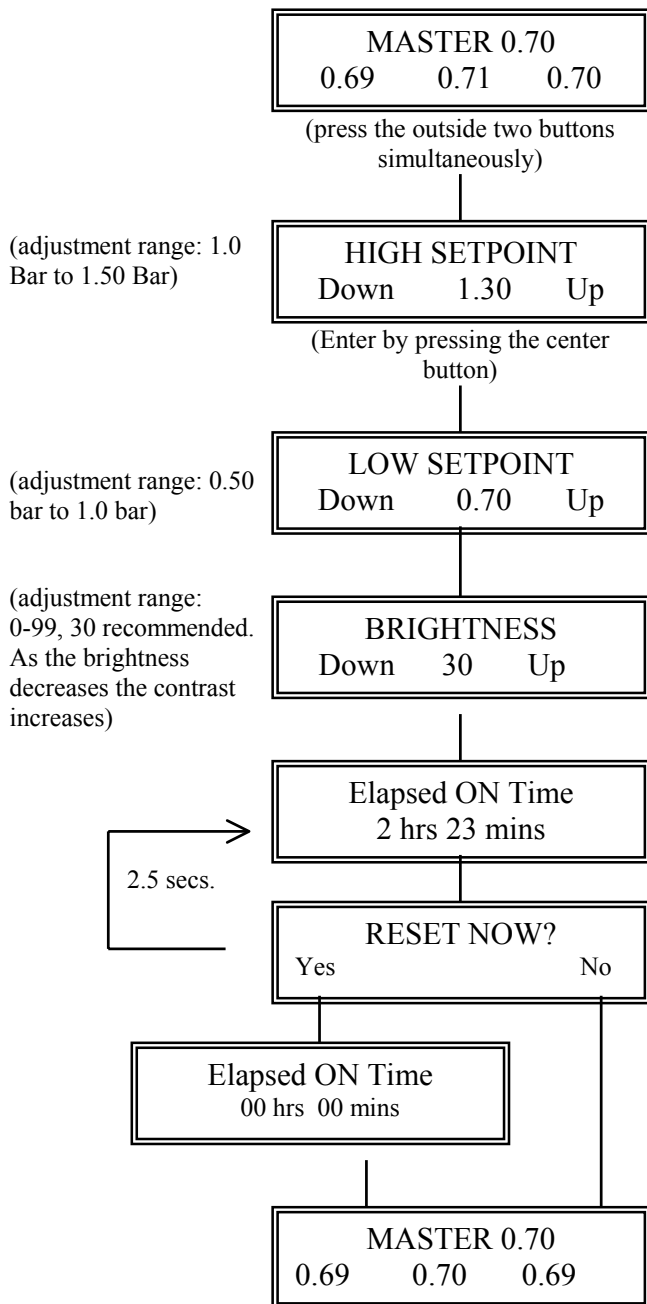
MASTER 0.70
0.69 0.71 0.70

(press the outside two buttons simultaneously)

(adjustment range: 1.0 Bar to 1.50 Bar)

HIGH SETPOINT
Down 1.30 Up

(Enter by pressing the center button)

(adjustment range: 0.50 bar to 1.0 bar)

LOW SETPOINT
Down 0.70 Up

(adjustment range: 0-99, 30 recommended. As the brightness decreases the contrast increases)

BRIGHTNESS
Down 30 Up

Elapsed ON Time
2 hrs 23 mins

2.5 secs.

RESET NOW?
Yes No

Elapsed ON Time
00 hrs 00 mins

MASTER 0.70
0.69 0.70 0.69